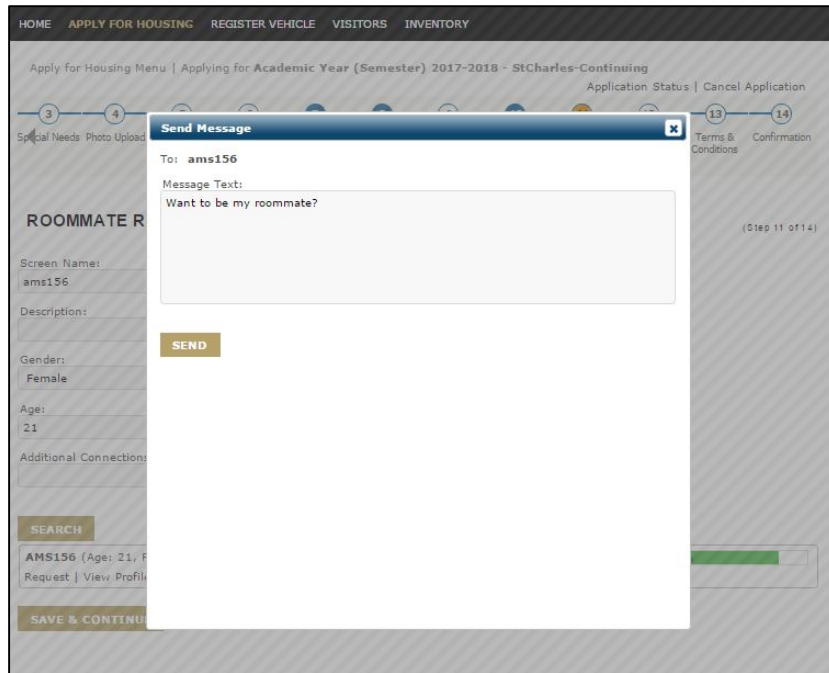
HOME APPLY FOR HOUSING REGISTER VEHICLE VISITORS INVENTORY

Apply for Housing Menu | Applying for Academic Year (Semester) 2017-2018 - StCharles-Continuing

Application Status | Cancel Application

3 4 13 14

Special Needs Photo Upload

Terms & Conditions Confirmation

Send Message

To: ams156

Message Text:

Want to be my roommate?

SEND

ROOMMATE R

(Step 11 of 14)

Screen Name:

ams156

Description:

Gender:

Female

Age:

21

Additional Connections

SEARCH

AMS156 (Age: 21, F

Request | View Profil

SAVE & CONTINU